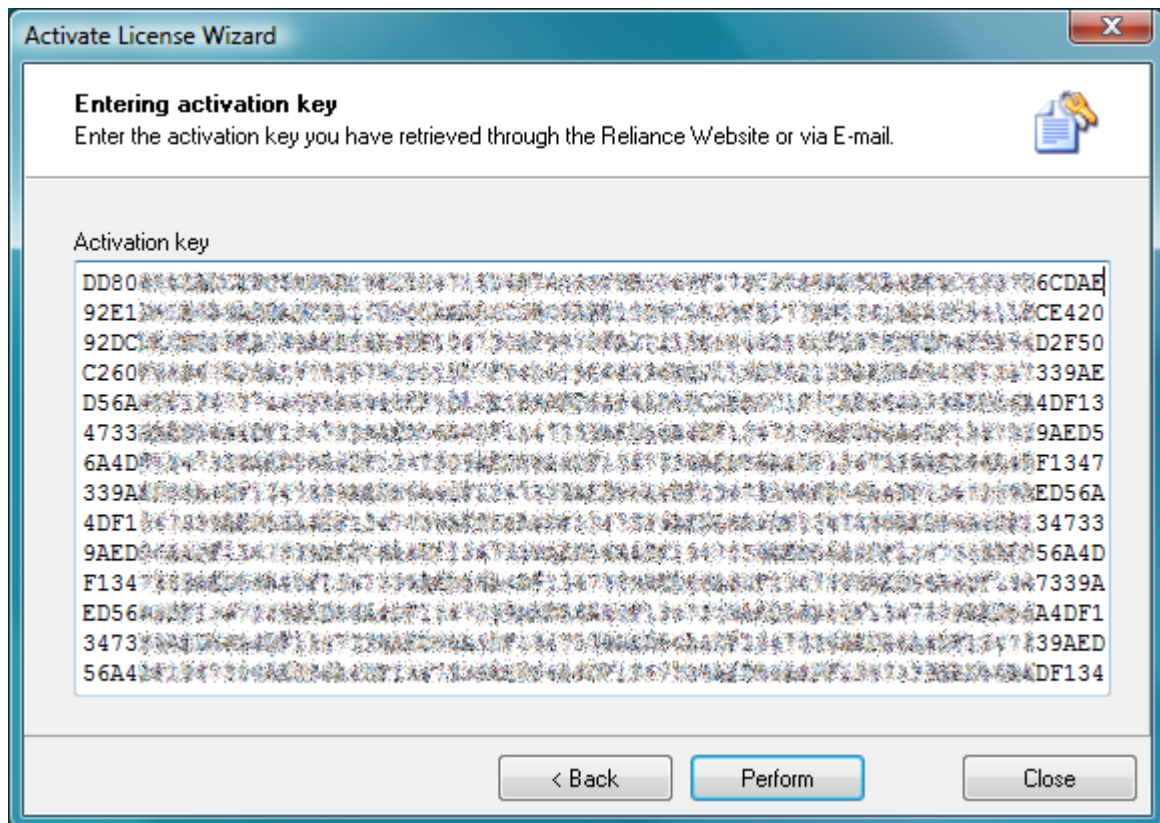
Activate License Wizard

Entering activation key
Enter the activation key you have retrieved through the Reliance Website or via E-mail.

Activation key

DD80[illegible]6CDAE
92E1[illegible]CE420
92DC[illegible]D2F50
C260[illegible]339AE
D56A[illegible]4DF13
4733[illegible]9AED5
6A4D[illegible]F1347
339A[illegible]ED56A
4DF1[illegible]34733
9AED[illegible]56A4D
F134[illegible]7339A
ED56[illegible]A4DF1
3473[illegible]39AED
56A4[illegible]DF134

< Back
Perform
Close